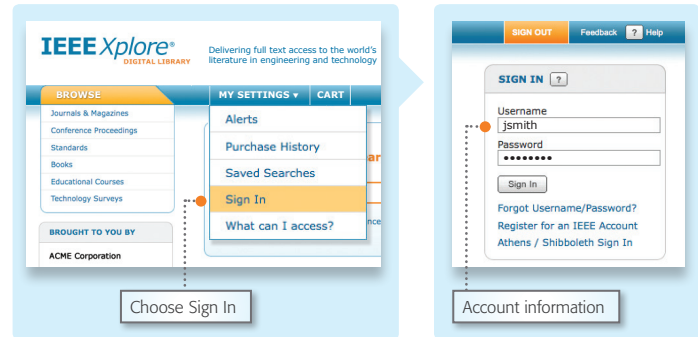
IEEE Xplore®
DIGITAL LIBRARY

Delivering full text access to the world's literature in engineering and technology

BROWSE

MY SETTINGS ▾

CART

Journals & Magazines
Conference Proceedings
Standards
Books
Educational Courses
Technology Surveys

BROUGHT TO YOU BY

ACME Corporation

Alerts
Purchase History
Saved Searches
Sign In
What can I access?

Choose Sign In

SIGN OUT

Feedback

? Help

SIGN IN ?

Username
jsmith

Password
••••••••

Sign In

Forgot Username/Password?
Register for an IEEE Account
Athens / Shibboleth Sign In

Account information